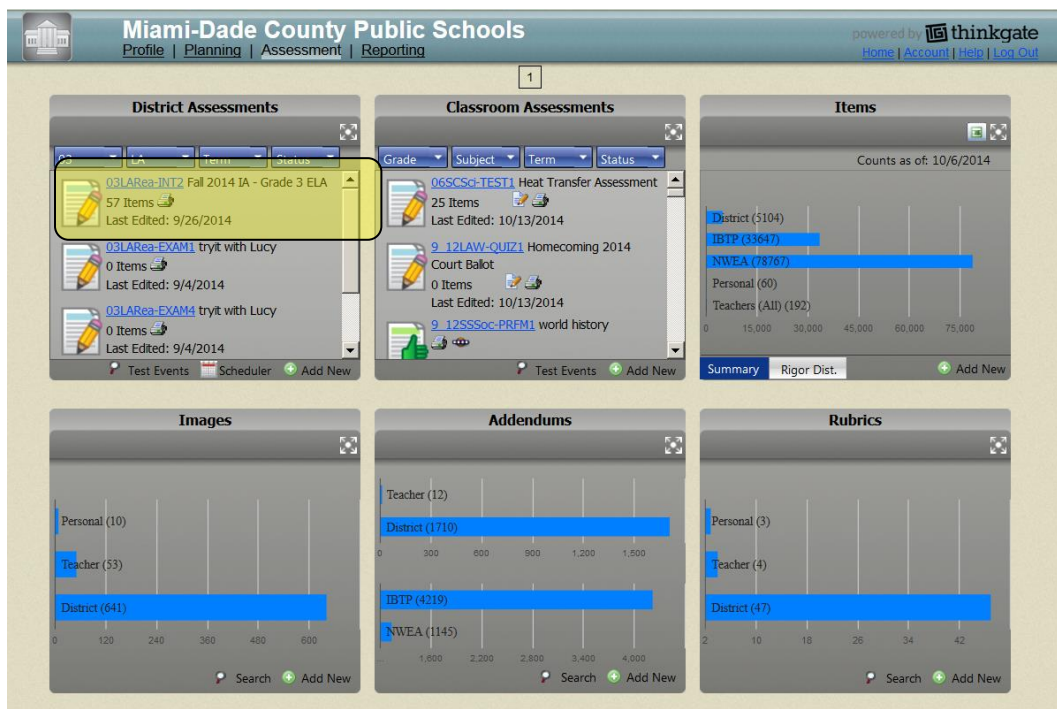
Miami-Dade County Public Schools
Profile | Planning | Assessment | Reporting

powered by thinkgate
Home | Account | Help | Log Out

1

District Assessments

03 | LA | Term | Status

03LARea-INT2 Fall 2014 IA - Grade 3 ELA
57 Items
Last Edited: 9/26/2014

03LARea-EXAM1 tryit with Lucy
0 Items
Last Edited: 9/4/2014

03LARea-EXAM4 tryit with Lucy
0 Items
Last Edited: 9/4/2014

Test Events | Scheduler | Add New

Classroom Assessments

Grade | Subject | Term | Status

06SCSci-TEST1 Heat Transfer Assessment
25 Items
Last Edited: 10/13/2014

9_12LAW-QUIZ1 Homecoming 2014 Court Ballot
0 Items
Last Edited: 10/13/2014

9_12SSSoc-PRFM1 world history

Test Events | Add New

Items

Counts as of: 10/6/2014

District (5104)
IBTP (33647)
NWEA (78767)
Personal (60)
Teachers (All) (192)

0 | 15,000 | 30,000 | 45,000 | 60,000 | 75,000

Summary | Rigor Dist. | Add New

Images

Personal (10)
Teacher (53)
District (641)

0 | 120 | 240 | 360 | 480 | 600

Search | Add New

Addendums

Teacher (12)
District (1710)

0 | 300 | 600 | 900 | 1,200 | 1,500

IBTP (4219)
NWEA (1145)

1,600 | 2,200 | 2,800 | 3,400 | 4,000

Search | Add New

Rubrics

Personal (3)
Teacher (4)
District (47)

2 | 10 | 18 | 26 | 34 | 42

Search | Add New